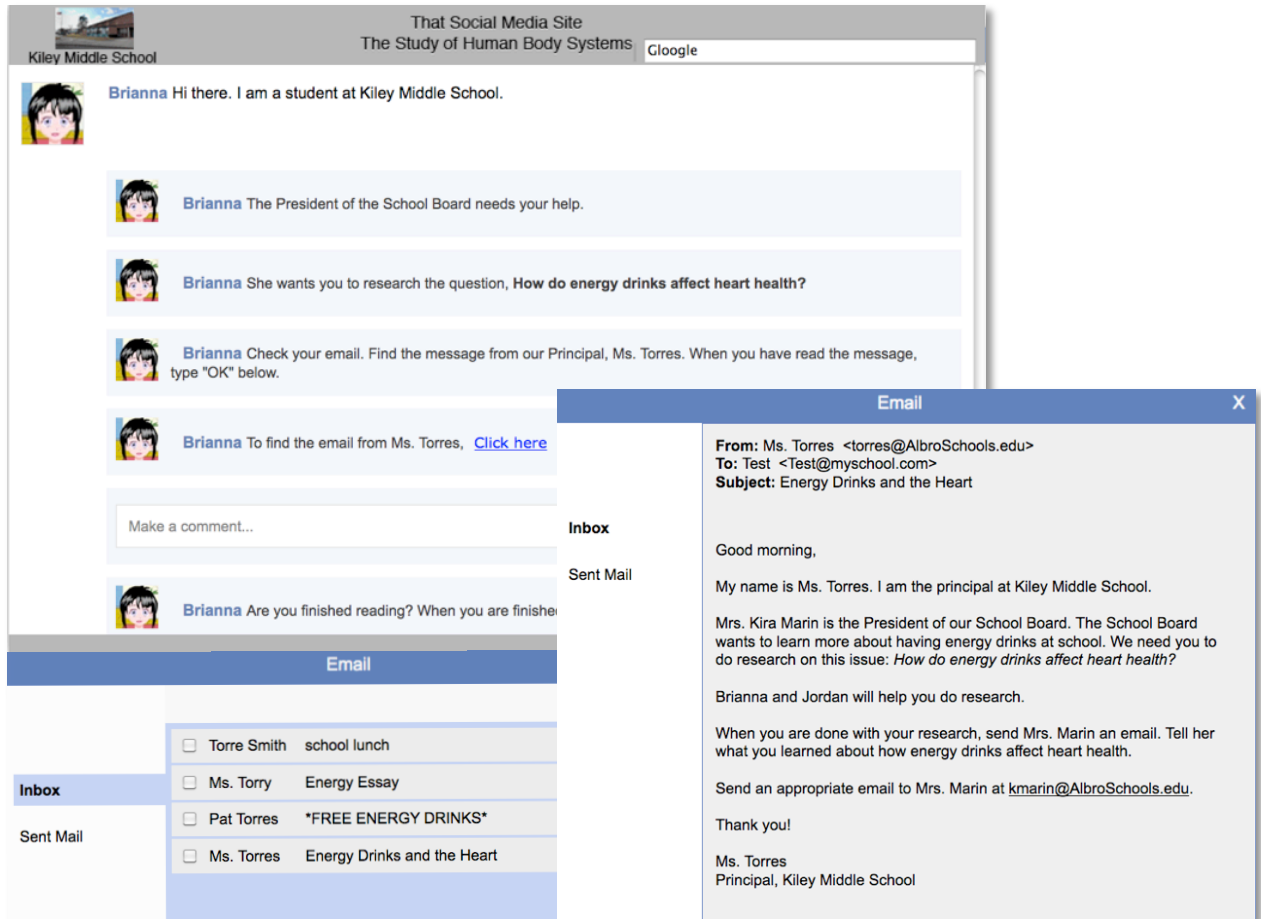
Kiley Middle School

That Social Media Site
The Study of Human Body Systems

Gloogle

Brianna Hi there. I am a student at Kiley Middle School.

Brianna The President of the School Board needs your help.

Brianna She wants you to research the question, **How do energy drinks affect heart health?**

Brianna Check your email. Find the message from our Principal, Ms. Torres. When you have read the message, type "OK" below.

Brianna To find the email from Ms. Torres, Click here

Make a comment...

Brianna Are you finished reading? When you are finishe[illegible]

Email

Inbox

Sent Mail

| | | |
|---|---|---|
| ☐ | Torre Smith | school lunch |
| ☐ | Ms. Torry | Energy Essay |
| ☐ | Pat Torres | \*FREE ENERGY DRINKS\* |
| ☐ | Ms. Torres | Energy Drinks and the Heart |

Email X

Inbox

Sent Mail

**From:** Ms. Torres <torres@AlbroSchools.edu>
**To:** Test <Test@myschool.com>
**Subject:** Energy Drinks and the Heart

Good morning,

My name is Ms. Torres. I am the principal at Kiley Middle School.

Mrs. Kira Marin is the President of our School Board. The School Board wants to learn more about having energy drinks at school. We need you to do research on this issue: *How do energy drinks affect heart health?*

Brianna and Jordan will help you do research.

When you are done with your research, send Mrs. Marin an email. Tell her what you learned about how energy drinks affect heart health.

Send an appropriate email to Mrs. Marin at kmarin@AlbroSchools.edu.

Thank you!

Ms. Torres
Principal, Kiley Middle School